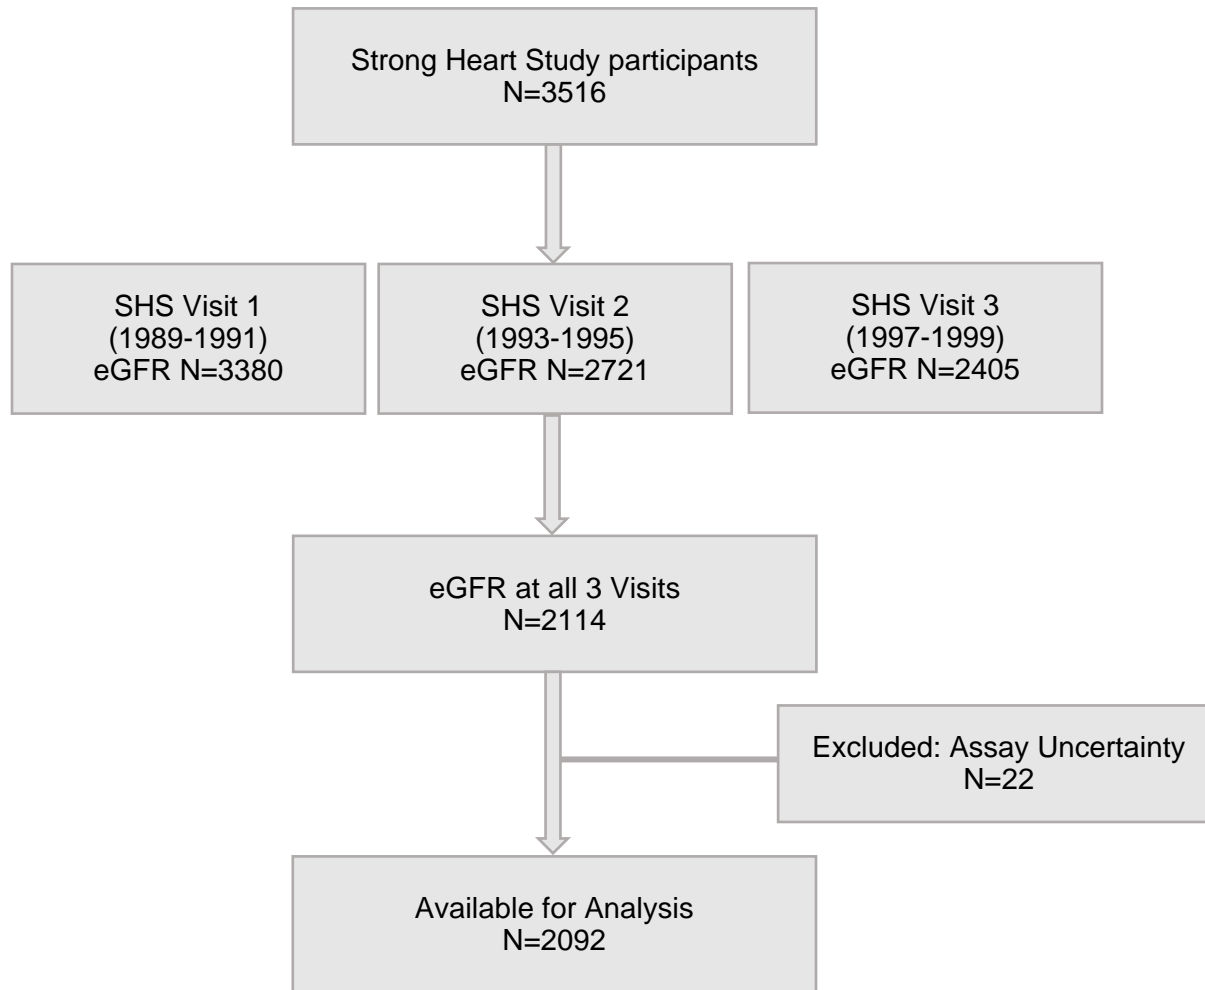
Strong Heart Study participants
N=3516

SHS Visit 1
(1989-1991)
eGFR N=3380

SHS Visit 2
(1993-1995)
eGFR N=2721

SHS Visit 3
(1997-1999)
eGFR N=2405

eGFR at all 3 Visits
N=2114

Excluded: Assay Uncertainty
N=22

Available for Analysis
N=2092